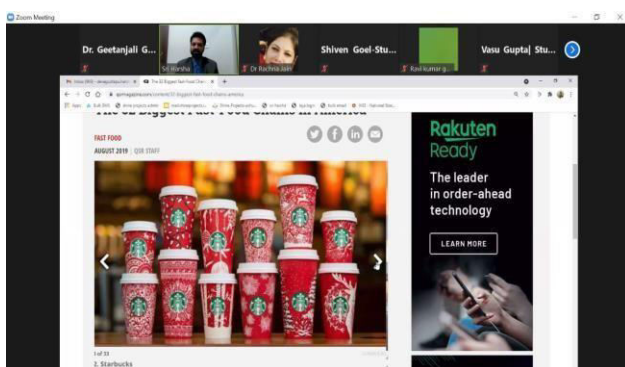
Zoom Meeting

Dr. Geetanjali G...

Sri Harsha

Dr Rachna Jain

Shiven Goel-Stu...

Ravi kumar g...

Vasu Gupta| Stu...

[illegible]

The 52 Biggest Fast Food Chains in America

FAST FOOD

AUGUST 2019 | QSR STAFF

Rakuten Ready

The leader in order-ahead technology

LEARN MORE

1 of 53

2. Starbucks